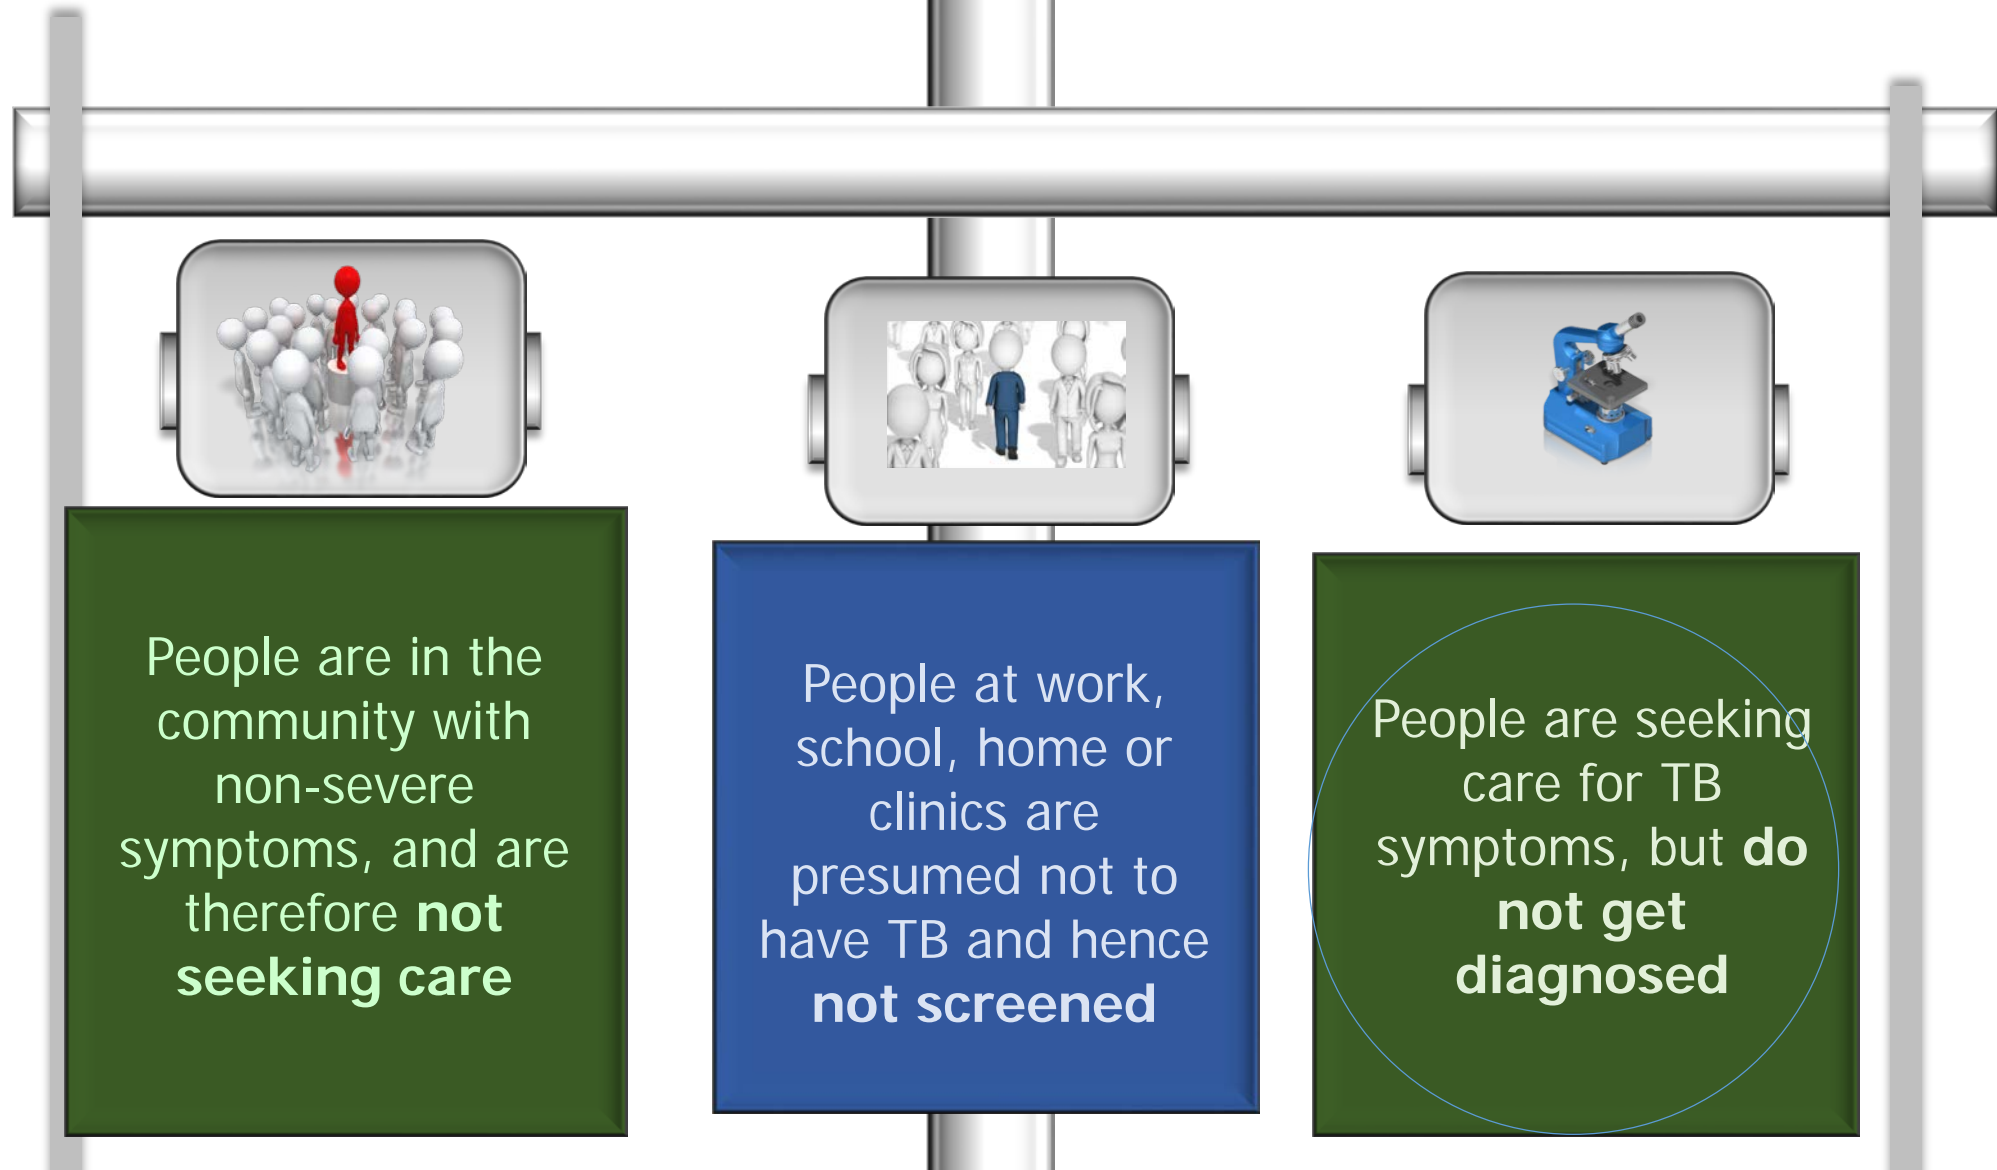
People are in the community with non-severe symptoms, and are therefore **not seeking care**

People at work, school, home or clinics are presumed not to have TB and hence **not screened**

People are seeking care for TB symptoms, but **do not get diagnosed**